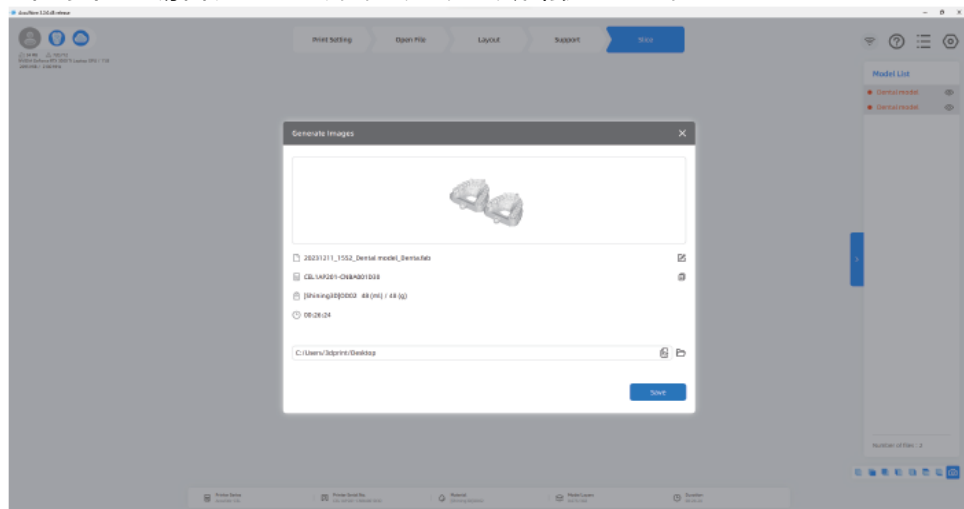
AccuWare 3.0.0 release

Print Setting
Open File
Layout
Support
Slice

Model List
Dental model
Dental model

Generate Images

20231211_1552_Dental model_Demo.fab
CEL1AP201-CNBA801038
[Shining3D]OD02 48 (ml) / 48 (g)
08:26:24
C:/Users/3dprint/Desktop

Save

Number of files : 2

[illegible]
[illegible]
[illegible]
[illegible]
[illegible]